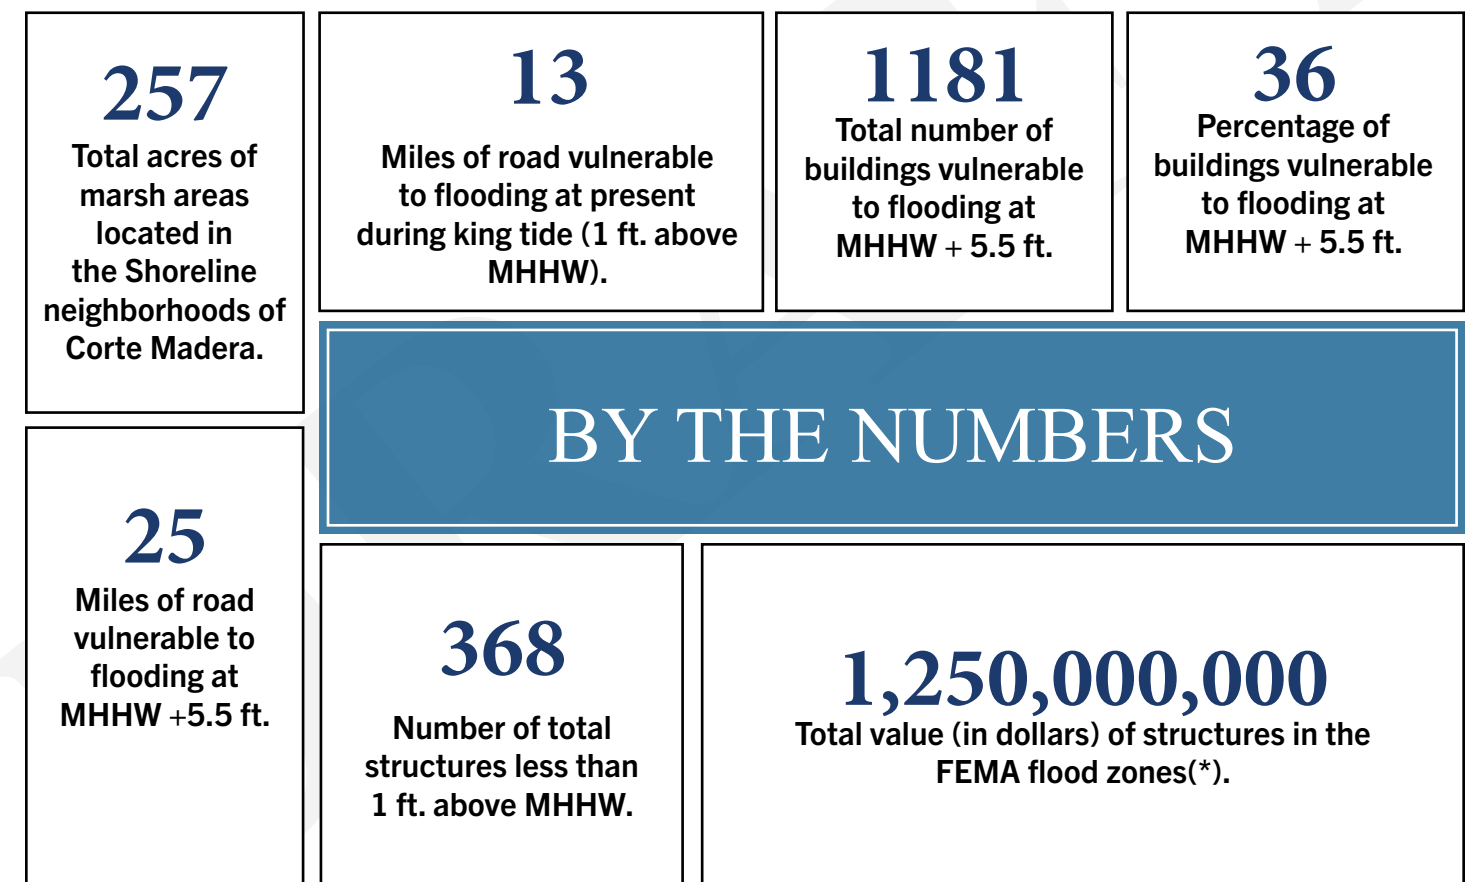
257
Total acres of marsh areas located in the Shoreline neighborhoods of Corte Madera.

13
Miles of road vulnerable to flooding at present during king tide (1 ft. above MHHW).

1181
Total number of buildings vulnerable to flooding at MHHW + 5.5 ft.

36
Percentage of buildings vulnerable to flooding at MHHW + 5.5 ft.

BY THE NUMBERS

25
Miles of road vulnerable to flooding at MHHW +5.5 ft.

368
Number of total structures less than 1 ft. above MHHW.

1,250,000,000
Total value (in dollars) of structures in the FEMA flood zones(*).